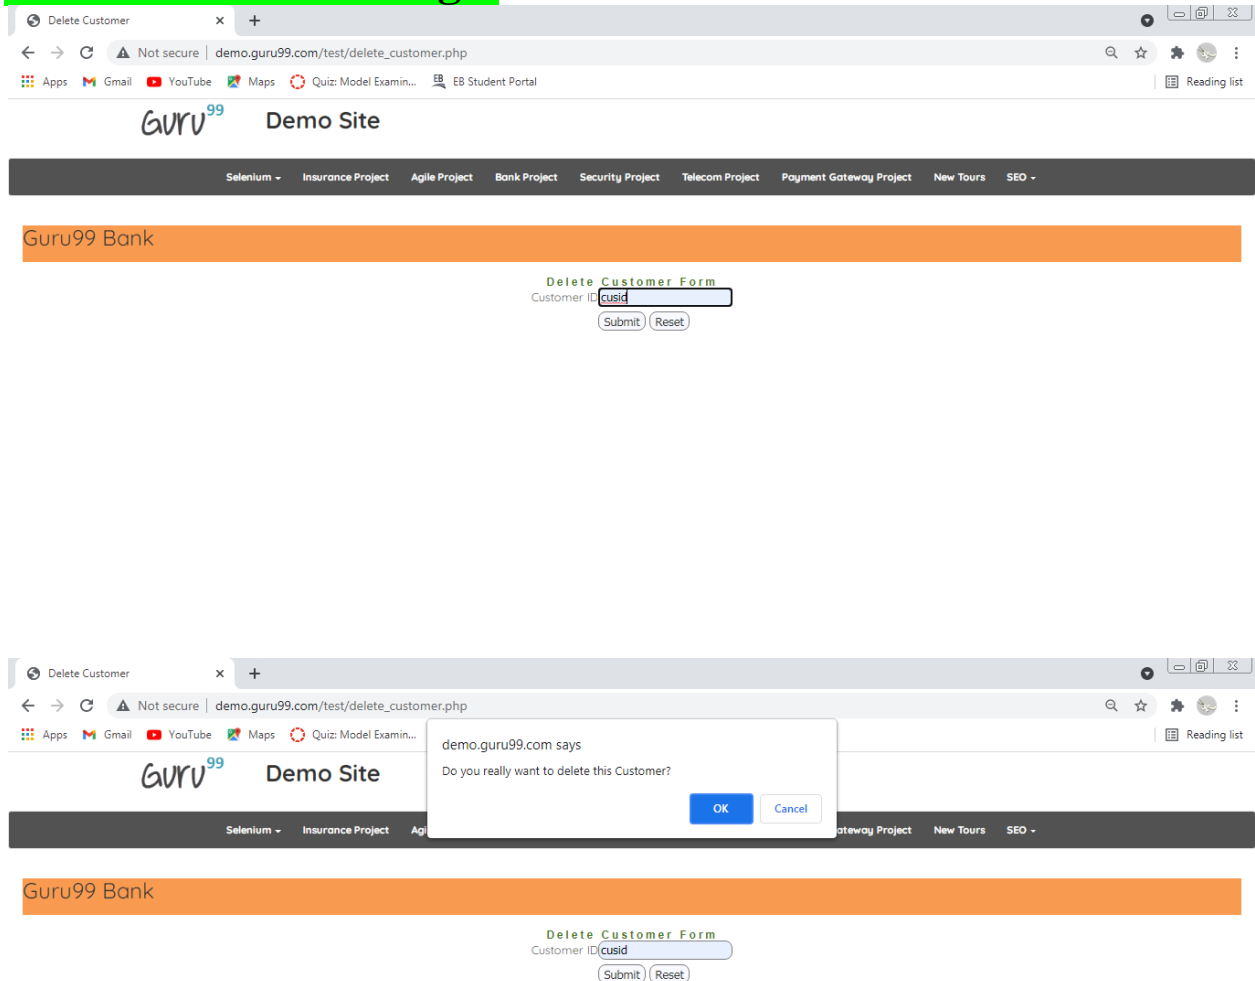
Delete Customer

Not secure | demo.guru99.com/test/delete_customer.php

Apps Gmail YouTube Maps Quiz: Model Examin... EB Student Portal

Reading list

Guru99 Demo Site

Selenium Insurance Project Agile Project Bank Project Security Project Telecom Project Payment Gateway Project New Tours SEO

Guru99 Bank

Delete Customer Form

Customer ID cusid

Submit Reset

Delete Customer

Not secure | demo.guru99.com/test/delete_customer.php

Apps Gmail YouTube Maps Quiz: Model Examin...

Reading list

Guru99 Demo Site

demo.guru99.com says

Do you really want to delete this Customer?

OK Cancel

Selenium Insurance Project Agi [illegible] ateway Project New Tours SEO

Guru99 Bank

Delete Customer Form

Customer ID cusid

Submit Reset